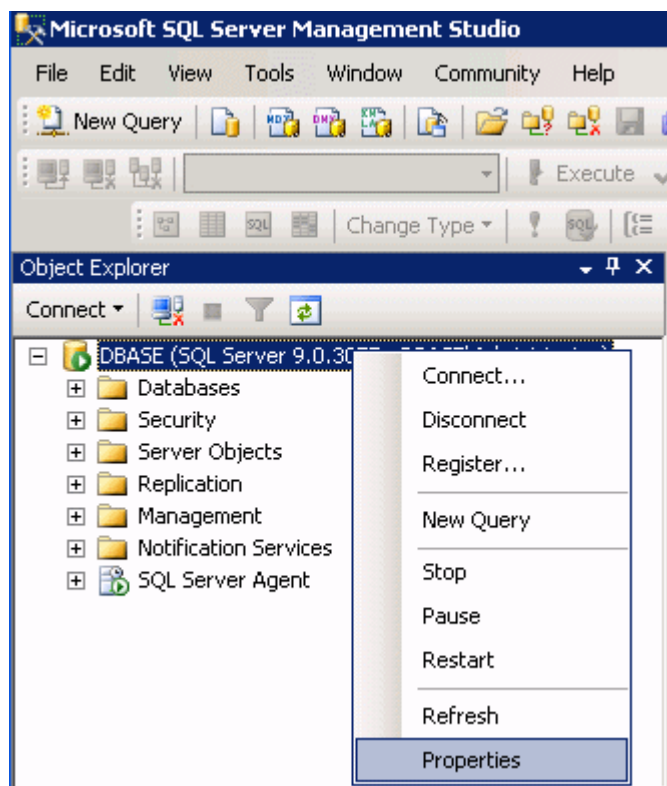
Microsoft SQL Server Management Studio

File Edit View Tools Window Community Help

New Query

Execute

Change Type

Object Explorer

Connect

DBASE (SQL Server 9.0.30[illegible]

Databases
Security
Server Objects
Replication
Management
Notification Services
SQL Server Agent

Connect...
Disconnect
Register...
New Query
Stop
Pause
Restart
Refresh
Properties